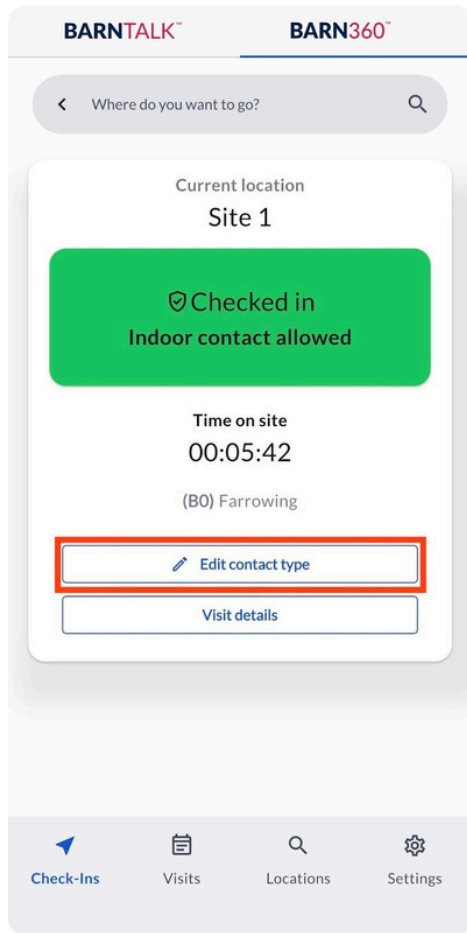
BARNTALK™ BARN360™

Where do you want to go?

Current location
Site 1

Checked in
Indoor contact allowed

Time on site
00:05:42

(B0) Farrowing

Edit contact type

Visit details

Check-Ins Visits Locations Settings